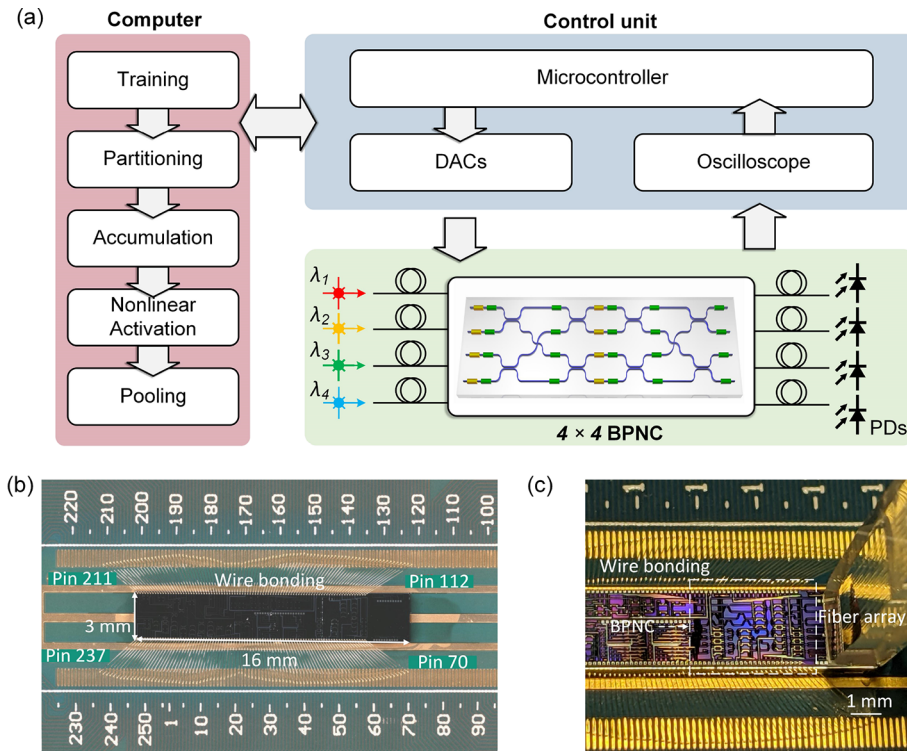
(a)

Computer

Training

Partitioning

Accumulation

Nonlinear Activation

Pooling

Control unit

Microcontroller

DACs

Oscilloscope

$\lambda_1$

$\lambda_2$

$\lambda_3$

$\lambda_4$

4 × 4 BPNC

PDs

(b)

-220 -210 -200 -190 -180 -170 -160 -150 -140 -130 -120 -110 -100

Pin 211

Wire bonding

Pin 112

3 mm

16 mm

Pin 237

Pin 70

230 240 250 1 10 20 30 40 50 60 70 80 90

(c)

Wire bonding

BPNC

Fiber array

1 mm